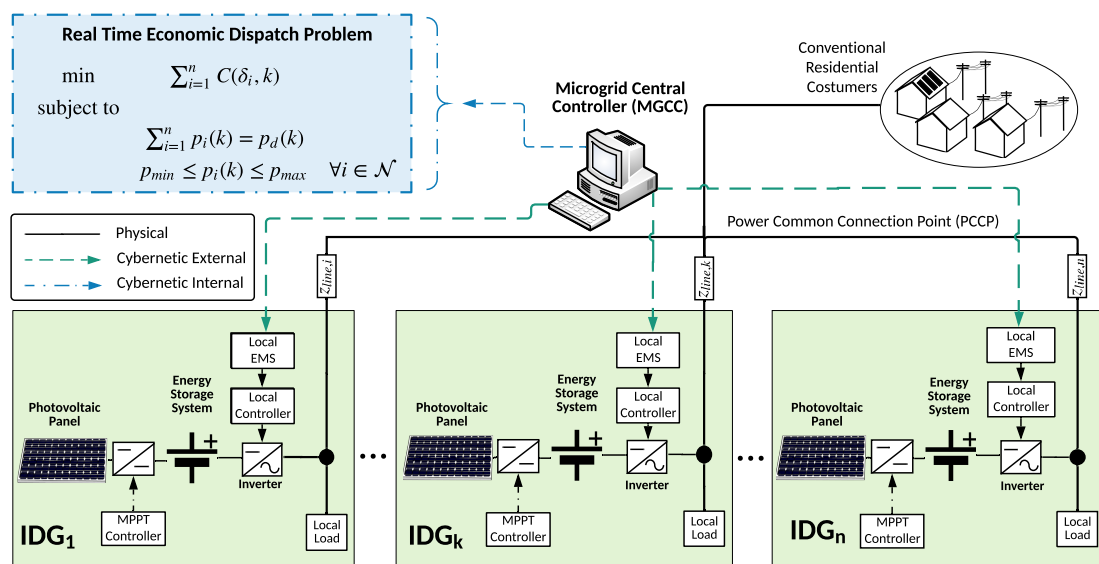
Real Time Economic Dispatch Problem

min $\sum_{i=1}^{n} C(\delta_i, k)$

subject to

$\sum_{i=1}^{n} p_i(k) = p_d(k)$

$p_{min} \leq p_i(k) \leq p_{max} \quad \forall i \in \mathcal{N}$

Microgrid Central Controller (MGCC)

Conventional Residential Costumers

Physical

Cybernetic External

Cybernetic Internal

Power Common Connection Point (PCCP)

$z_{line,i}$

$z_{line,k}$

$z_{line,n}$

Local EMS

Local Controller

Energy Storage System

Photovoltaic Panel

Inverter

MPPT Controller

Local Load

$IDG_1$

Local EMS

Local Controller

Energy Storage System

Photovoltaic Panel

Inverter

MPPT Controller

Local Load

$IDG_k$

Local EMS

Local Controller

Energy Storage System

Photovoltaic Panel

Inverter

MPPT Controller

Local Load

$IDG_n$